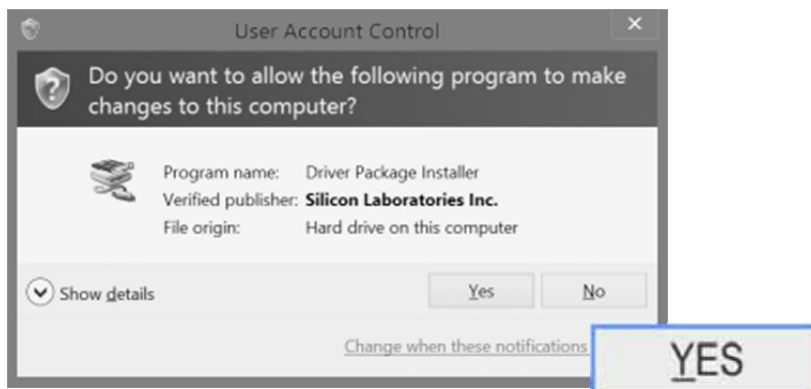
User Account Control

Do you want to allow the following program to make changes to this computer?

| | |
|---|---|
| Program name: | Driver Package Installer |
| Verified publisher: | **Silicon Laboratories Inc.** |
| File origin: | Hard drive on this computer |

Show details

Yes

No

Change when these notifications

YES